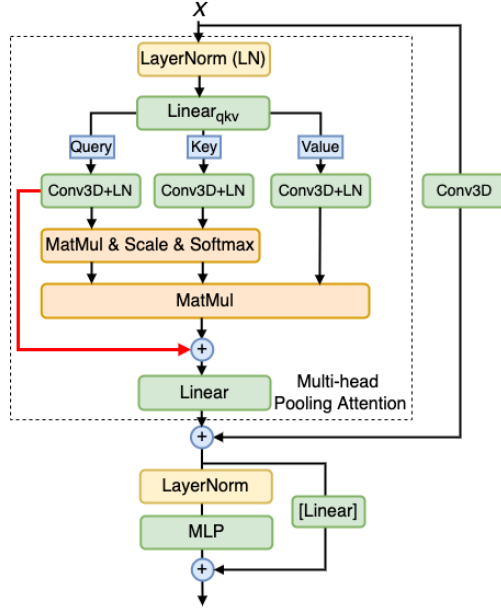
$X$

LayerNorm (LN)

$\text{Linear}_{qkv}$

Query

Key

Value

Conv3D+LN

Conv3D+LN

Conv3D+LN

Conv3D

MatMul & Scale & Softmax

MatMul

+

Linear

Multi-head Pooling Attention

+

LayerNorm

MLP

[Linear]

+